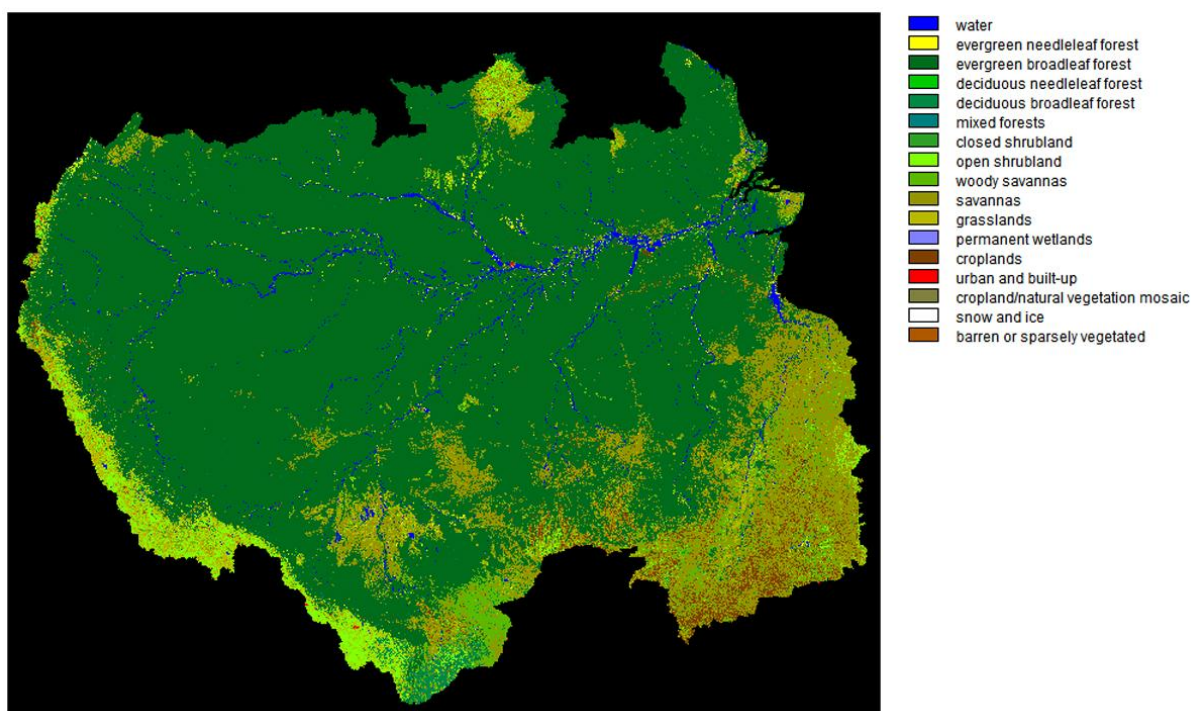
water
evergreen needleleaf forest
evergreen broadleaf forest
deciduous needleleaf forest
deciduous broadleaf forest
mixed forests
closed shrubland
open shrubland
woody savannas
savannas
grasslands
permanent wetlands
croplands
urban and built-up
cropland/natural vegetation mosaic
snow and ice
barren or sparsely vegetated